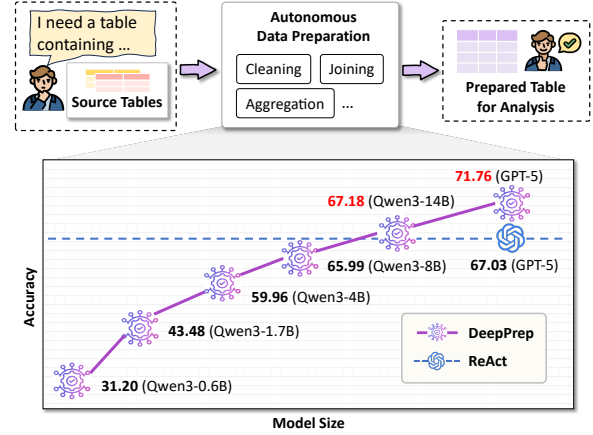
I need a table containing ...

Source Tables

Autonomous Data Preparation

Cleaning

Joining

Aggregation

...

Prepared Table for Analysis

71.76 (GPT-5)

67.18 (Qwen3-14B)

67.03 (GPT-5)

65.99 (Qwen3-8B)

59.96 (Qwen3-4B)

43.48 (Qwen3-1.7B)

31.20 (Qwen3-0.6B)

DeepPrep

ReAct

Accuracy

Model Size